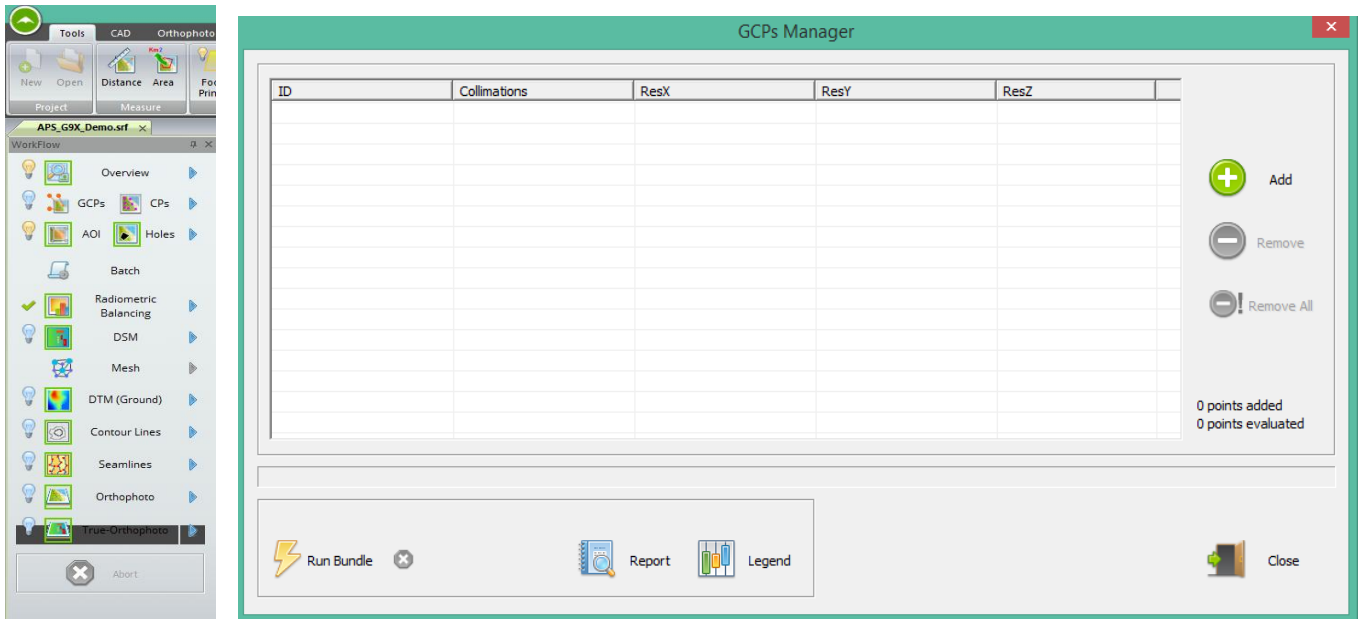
Tools CAD Orthophoto

New Open
Project

Km2
Distance Area
Measure

Foo
Prin

APS_G9X_Demo.srf ×

WorkFlow

Overview
GCPs CPs
AOI Holes
Batch
Radiometric Balancing
DSM
Mesh
DTM (Ground)
Contour Lines
Seamlines
Orthophoto
True-Orthophoto

Abort

GCPs Manager

| ID | Collimations | ResX | ResY | ResZ |
|---|---|---|---|---|

Add
Remove
Remove All

0 points added
0 points evaluated

Run Bundle
Report
Legend
Close